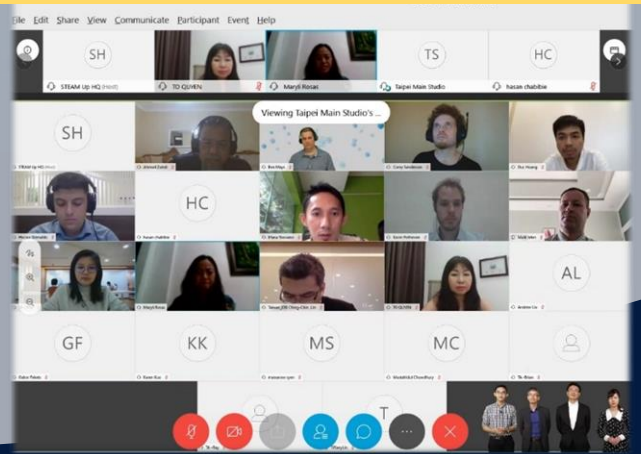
File Edit Share View Communicate Participant Event Help

SH
STEAM Up HQ (Host)

TO QUYEN

Maryil Rosas

TS
Taipei Main Studio

HC
hasan chabibie

Viewing Taipei Main Studio's ...

SH

HC

AL

GF

KK

MS

MC

T